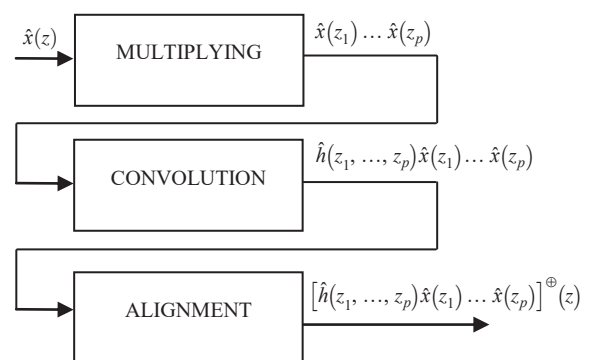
$\hat{x}(z)$

MULTIPLYING

$\hat{x}(z_1) \ldots \hat{x}(z_p)$

CONVOLUTION

$\hat{h}(z_1, \ldots, z_p)\hat{x}(z_1) \ldots \hat{x}(z_p)$

ALIGNMENT

$\left[\hat{h}(z_1, \ldots, z_p)\hat{x}(z_1) \ldots \hat{x}(z_p)\right]^{\oplus}(z)$